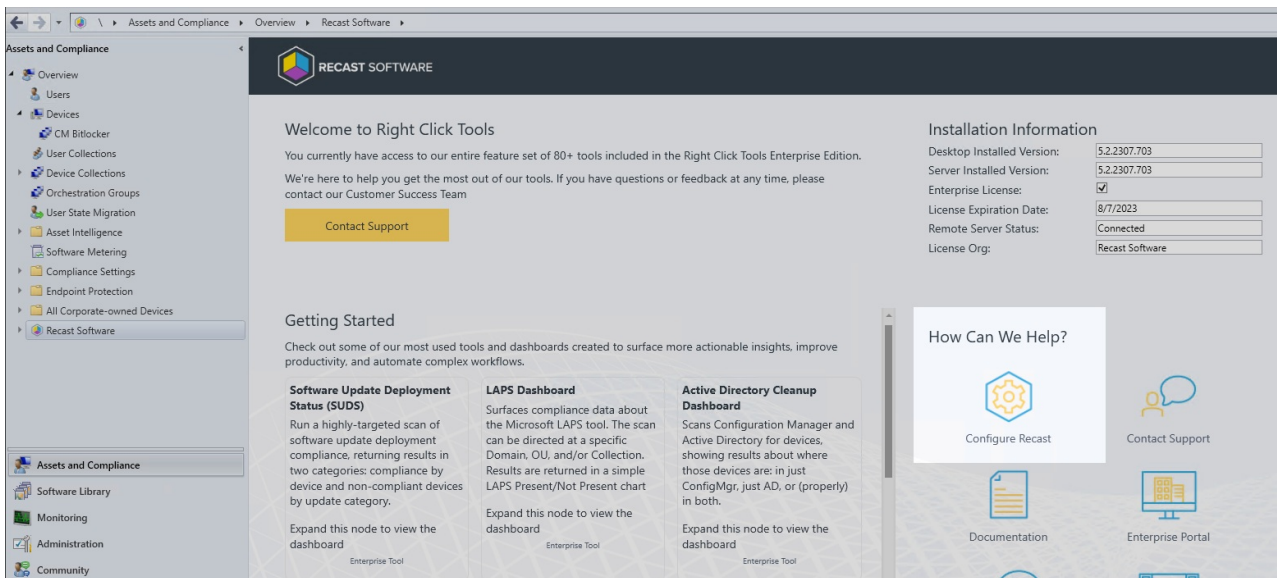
\ › Assets and Compliance › Overview › Recast Software ›

Assets and Compliance

Overview
Users
Devices
CM Bitlocker
User Collections
Device Collections
Orchestration Groups
User State Migration
Asset Intelligence
Software Metering
Compliance Settings
Endpoint Protection
All Corporate-owned Devices
Recast Software

Assets and Compliance
Software Library
Monitoring
Administration
Community

RECAST SOFTWARE

Welcome to Right Click Tools

You currently have access to our entire feature set of 80+ tools included in the Right Click Tools Enterprise Edition.

We're here to help you get the most out of our tools. If you have questions or feedback at any time, please contact our Customer Success Team

Contact Support

Installation Information

| | |
|---|---|
| Desktop Installed Version: | 5.2.2307.703 |
| Server Installed Version: | 5.2.2307.703 |
| Enterprise License: | ☑ |
| License Expiration Date: | 8/7/2023 |
| Remote Server Status: | Connected |
| License Org: | Recast Software |

Getting Started

Check out some of our most used tools and dashboards created to surface more actionable insights, improve productivity, and automate complex workflows.

Software Update Deployment Status (SUDS)
Run a highly-targeted scan of software update deployment compliance, returning results in two categories: compliance by device and non-compliant devices by update category.

Expand this node to view the dashboard
Enterprise Tool

LAPS Dashboard
Surfaces compliance data about the Microsoft LAPS tool. The scan can be directed at a specific Domain, OU, and/or Collection. Results are returned in a simple LAPS Present/Not Present chart

Expand this node to view the dashboard
Enterprise Tool

Active Directory Cleanup Dashboard
Scans Configuration Manager and Active Directory for devices, showing results about where those devices are: in just ConfigMgr, just AD, or (properly) in both.

Expand this node to view the dashboard
Enterprise Tool

How Can We Help?

Configure Recast
Contact Support
Documentation
Enterprise Portal